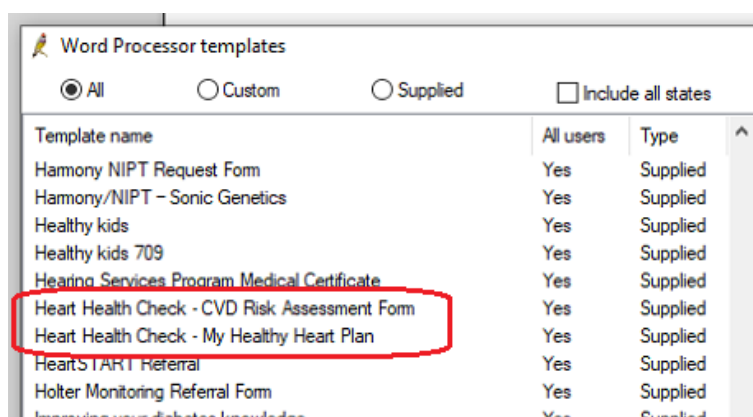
Word Processor templates

All

Custom

Supplied

Include all states

| Template name | All users | Type |
|---|---|---|
| Harmony NIPT Request Form | Yes | Supplied |
| Harmony/NIPT – Sonic Genetics | Yes | Supplied |
| Healthy kids | Yes | Supplied |
| Healthy kids 709 | Yes | Supplied |
| Hearing Services Program Medical Certificate | Yes | Supplied |
| Heart Health Check - CVD Risk Assessment Form | Yes | Supplied |
| Heart Health Check - My Healthy Heart Plan | Yes | Supplied |
| HeartSTART Referral | Yes | Supplied |
| Holter Monitoring Referral Form | Yes | Supplied |
| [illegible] | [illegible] | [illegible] |